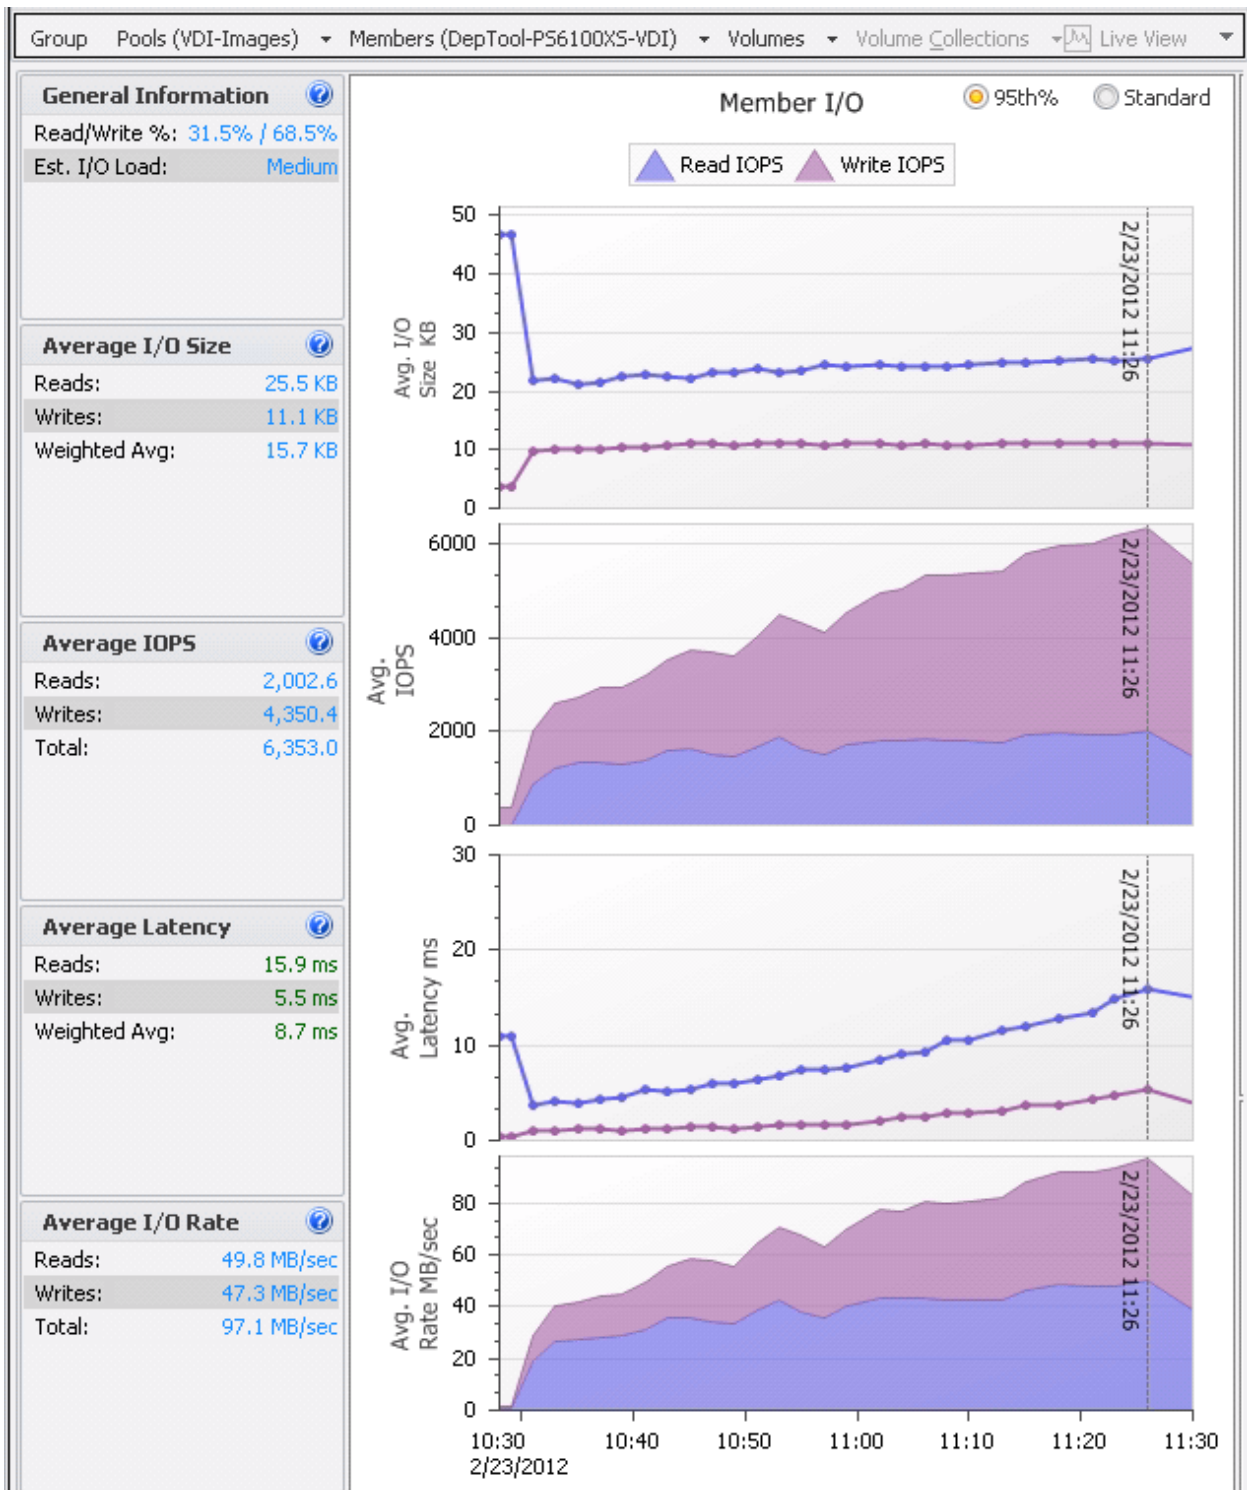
Group Pools (VDI-Images) Members (DepTool-PS6100XS-VDI) Volumes Volume Collections Live View

General Information
Read/Write %: 31.5% / 68.5%
Est. I/O Load: Medium

Average I/O Size
Reads: 25.5 KB
Writes: 11.1 KB
Weighted Avg: 15.7 KB

Average IOPS
Reads: 2,002.6
Writes: 4,350.4
Total: 6,353.0

Average Latency
Reads: 15.9 ms
Writes: 5.5 ms
Weighted Avg: 8.7 ms

Average I/O Rate
Reads: 49.8 MB/sec
Writes: 47.3 MB/sec
Total: 97.1 MB/sec

Member I/O
95th% Standard
Read IOPS Write IOPS

Avg. I/O Size KB
50 40 30 20 10 0
2/23/2012 11:26

Avg. IOPS
6000 4000 2000 0
2/23/2012 11:26

Avg. Latency ms
30 20 10 0
2/23/2012 11:26

Avg. I/O Rate MB/sec
80 60 40 20 0
2/23/2012 11:26

10:30 2/23/2012 10:40 10:50 11:00 11:10 11:20 11:30